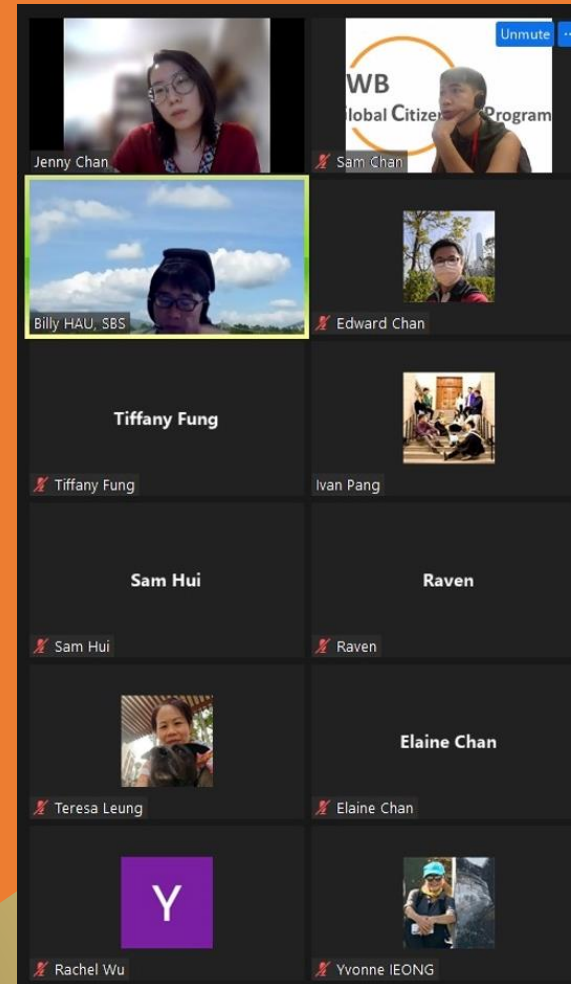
Jenny Chan

Unmute

WB
lobal Citize Program

Sam Chan

Billy HAU, SBS

Edward Chan

Tiffany Fung

Tiffany Fung

Ivan Pang

Sam Hui

Sam Hui

Raven

Raven

Teresa Leung

Elaine Chan

Elaine Chan

Y

Rachel Wu

Yvonne IEONG